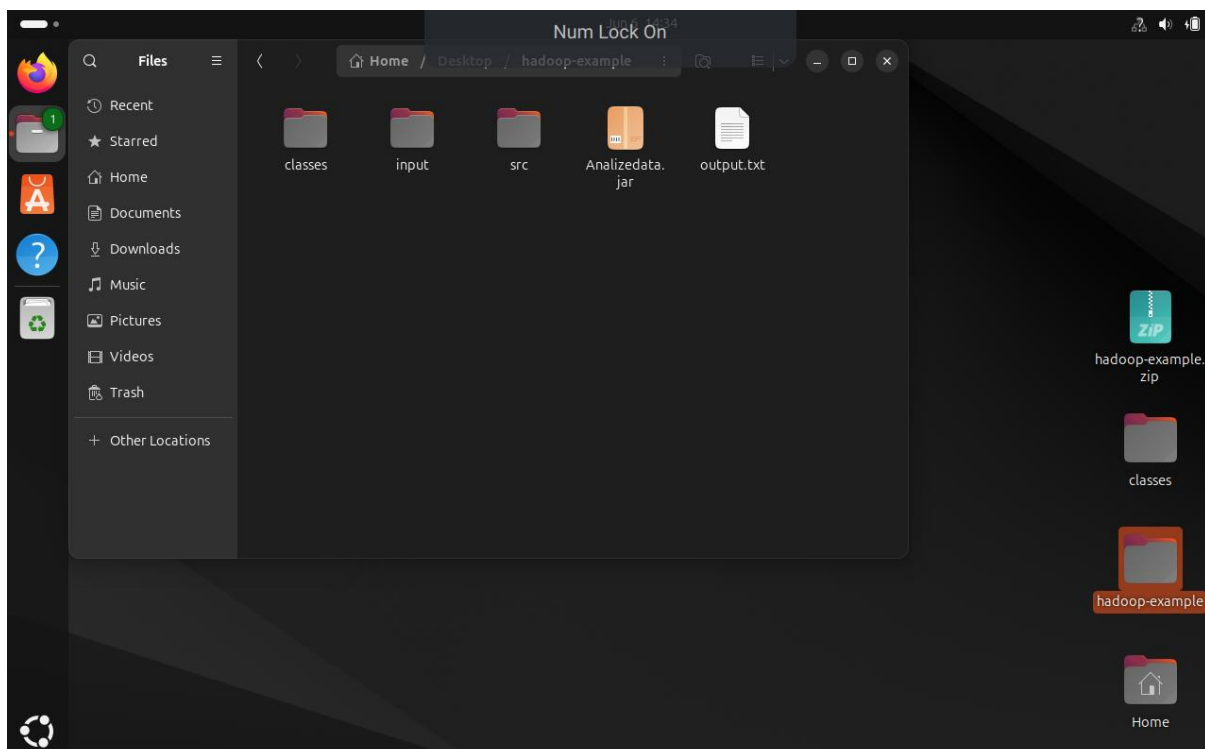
Jun 6 14:34
Num Lock On

Files

Home / Desktop / hadoop-example

Recent
Starred
Home
Documents
Downloads
Music
Pictures
Videos
Trash
+ Other Locations

classes
input
src
Analizedata.jar
output.txt

1

hadoop-example.zip
classes
hadoop-example
Home